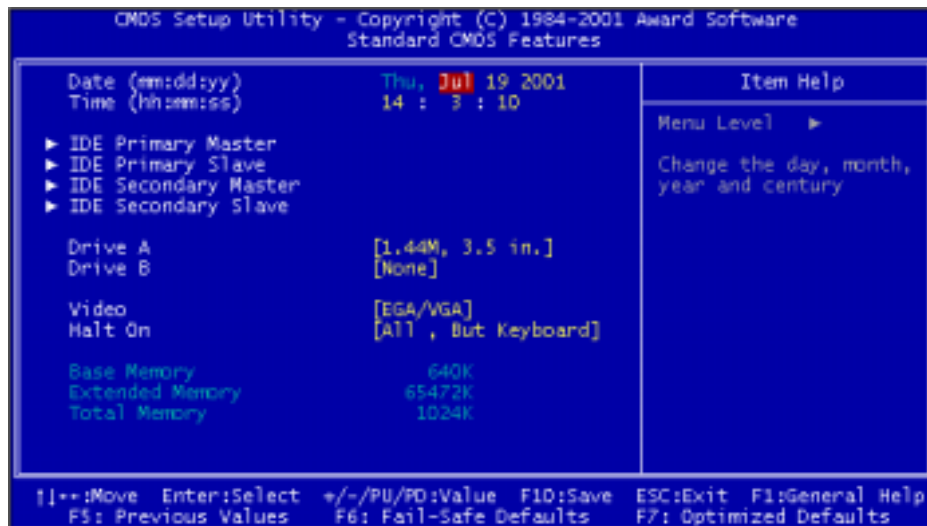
CMOS Setup Utility - Copyright (C) 1984-2001 Award Software
Standard CMOS Features

Date (mm:dd:yy) Thu, Jul 19 2001
Time (hh:mm:ss) 14 : 3 : 10

► IDE Primary Master
► IDE Primary Slave
► IDE Secondary Master
► IDE Secondary Slave

Drive A [1.44M, 3.5 in.]
Drive B [None]

Video [EGA/VGA]
Halt On [All , But Keyboard]

Base Memory 640K
Extended Memory 65472K
Total Memory 1024K

Item Help

Menu Level ►

Change the day, month, year and century

↑↓→←:Move Enter:Select +/-/PU/PD:Value F10:Save ESC:Exit F1:General Help
F5: Previous Values F6: Fail-Safe Defaults F7: Optimized Defaults